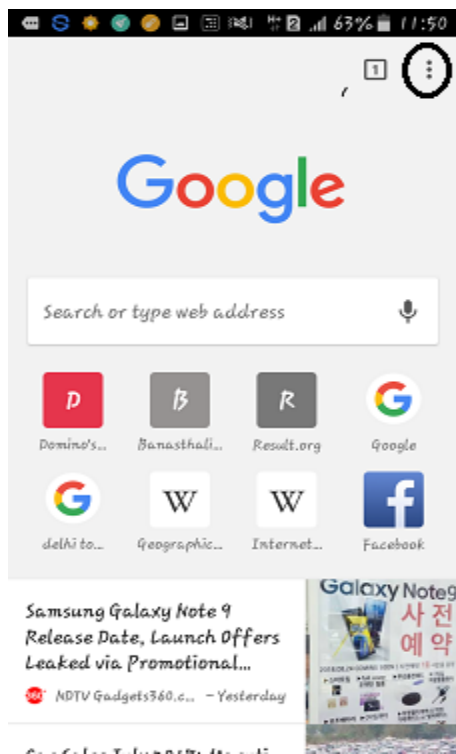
63% 11:50

1

Google

Search or type web address

D
Domino's...

B
Banasthali...

R
Result.org

G
Google

G
delhi to...

W
Geographic...

W
Internet...

f
Facebook

Samsung Galaxy Note 9 Release Date, Launch Offers Leaked via Promotional...

NDTV Gadgets360.c... – Yesterday

Galaxy Note9
사전
예약

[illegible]